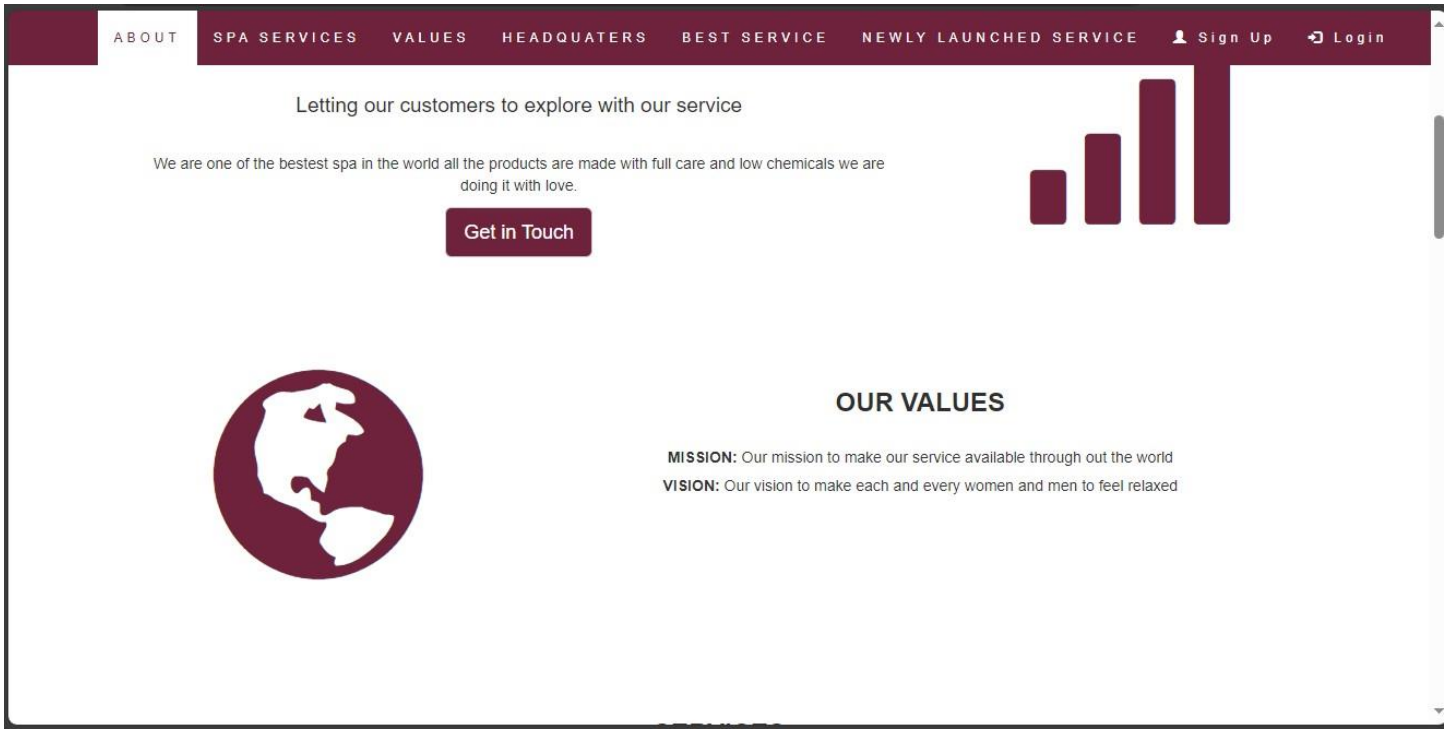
ABOUT SPA SERVICES VALUES HEADQUATERS BEST SERVICE NEWLY LAUNCHED SERVICE Sign Up Login

Letting our customers to explore with our service

We are one of the bestest spa in the world all the products are made with full care and low chemicals we are doing it with love.

Get in Touch

OUR VALUES

MISSION: Our mission to make our service available through out the world

VISION: Our vision to make each and every women and men to feel relaxed

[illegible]